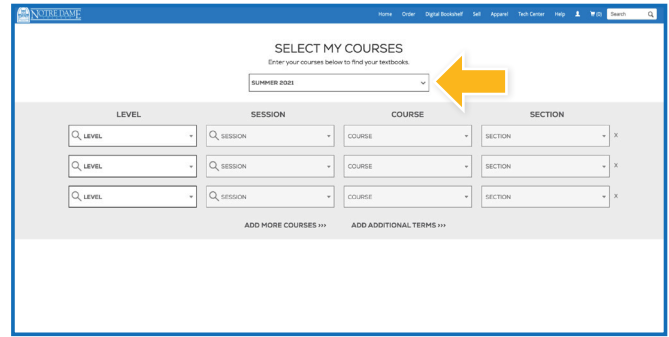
NOTRE DAME

Home Order Digital Bookshelf Sell Apparel Tech Center Help (0) Search

SELECT MY COURSES

Enter your courses below to find your textbooks.

SUMMER 2021

| LEVEL | SESSION | COURSE | SECTION | |
|---|---|---|---|---|
| LEVEL | SESSION | COURSE | SECTION | X |
| LEVEL | SESSION | COURSE | SECTION | X |
| LEVEL | SESSION | COURSE | SECTION | X |

ADD MORE COURSES >>> ADD ADDITIONAL TERMS >>>